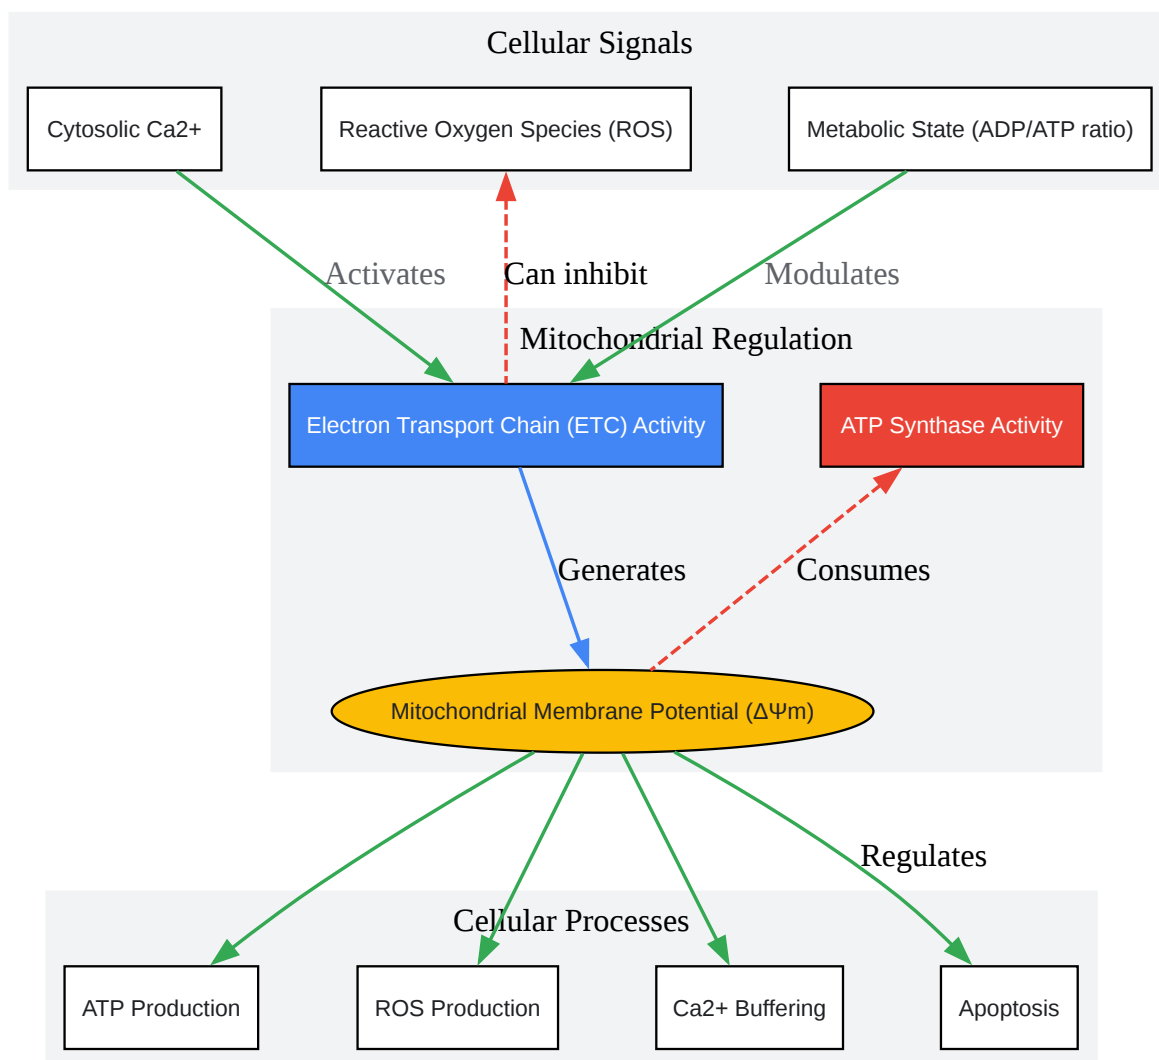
Cellular Signals

Cytosolic Ca2+

Reactive Oxygen Species (ROS)

Metabolic State (ADP/ATP ratio)

Activates

Can inhibit

Modulates

Mitochondrial Regulation

Electron Transport Chain (ETC) Activity

ATP Synthase Activity

Generates

Consumes

Mitochondrial Membrane Potential (ΔΨm)

Regulates

Cellular Processes

ATP Production

ROS Production

Ca2+ Buffering

Apoptosis